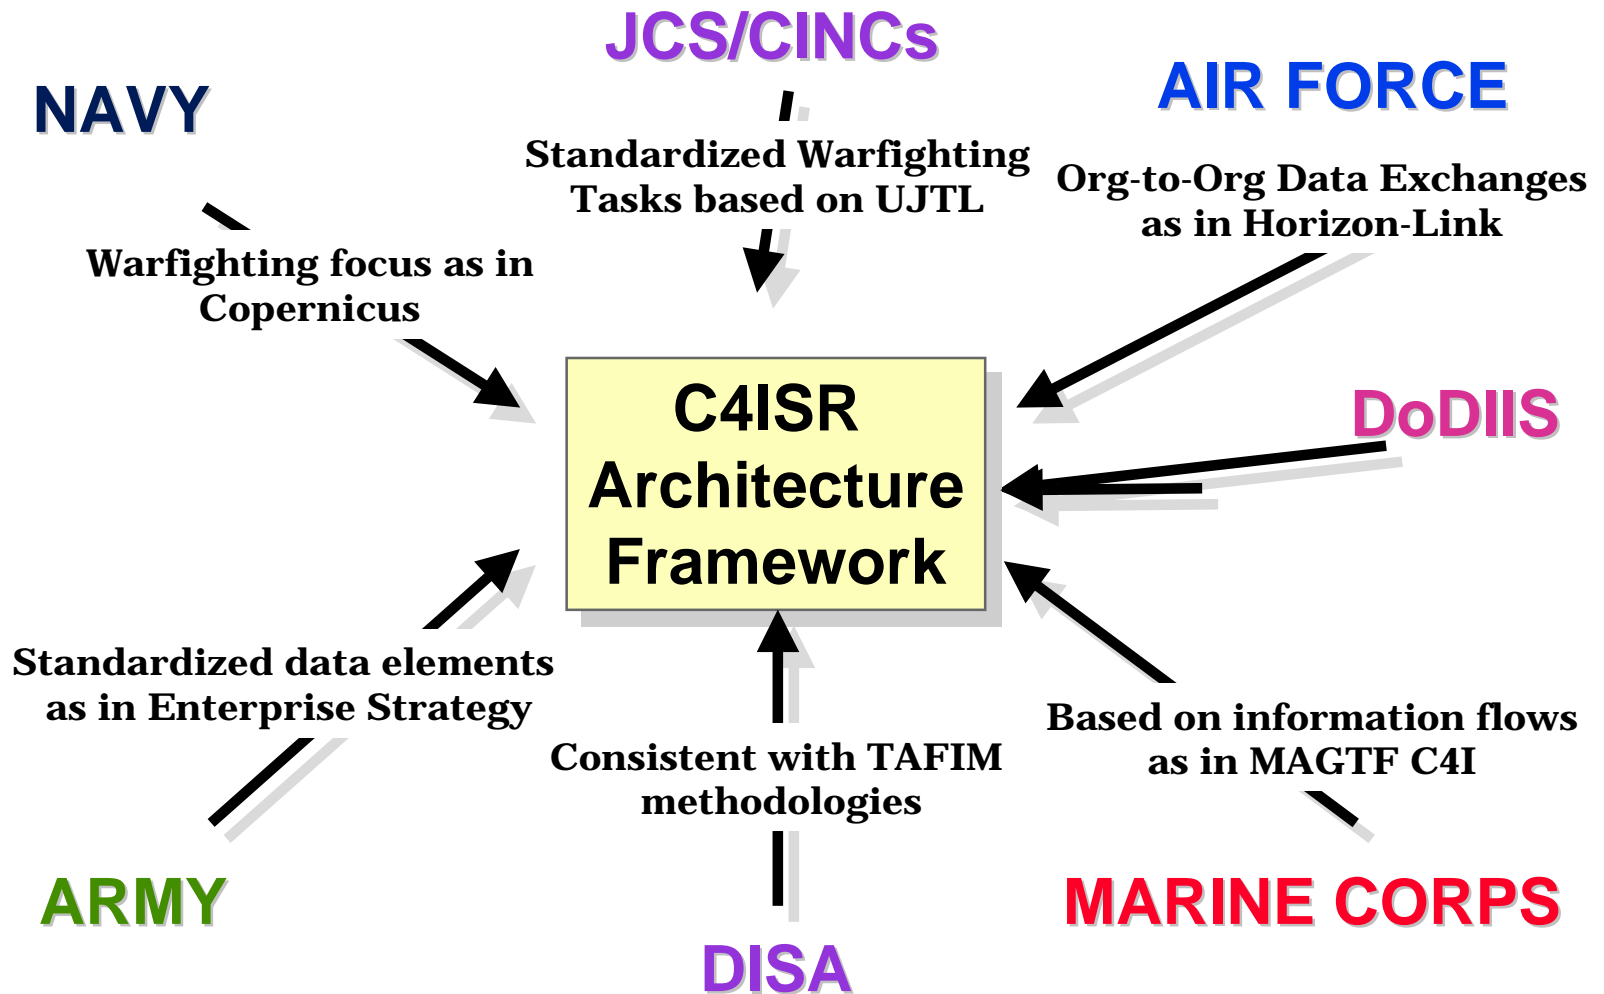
JCS/CINCs

NAVY

AIR FORCE

Standardized Warfighting Tasks based on UJTL

Org-to-Org Data Exchanges as in Horizon-Link

Warfighting focus as in Copernicus

C4ISR Architecture Framework

DoDIIS

Standardized data elements as in Enterprise Strategy

Based on information flows as in MAGTF C4I

Consistent with TAFIM methodologies

ARMY

MARINE CORPS

DISA